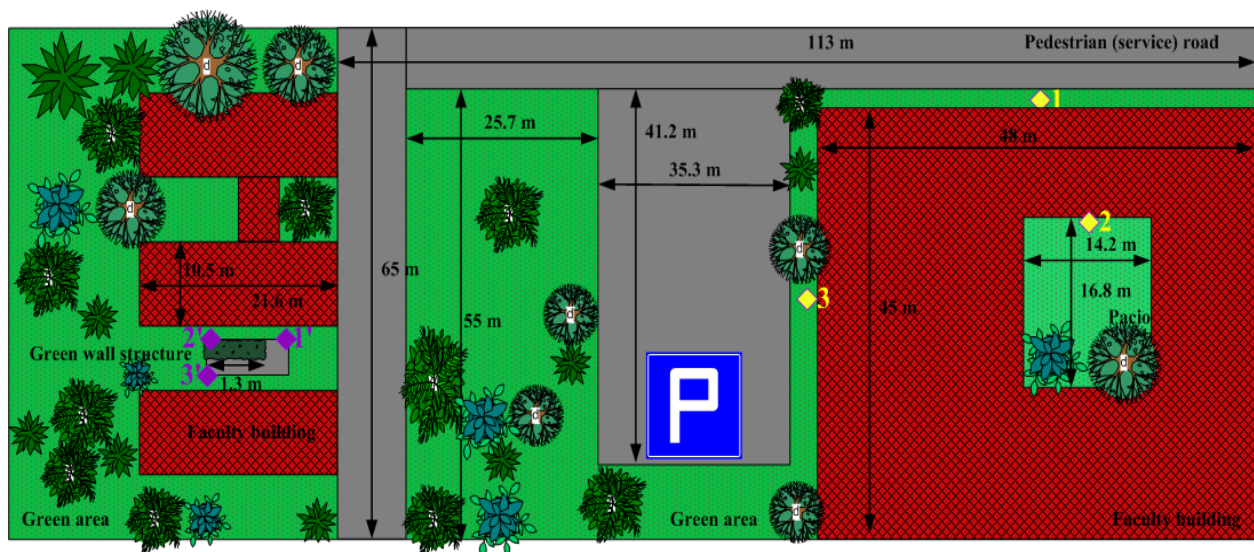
113 m

Pedestrian (service) road

1

25.7 m

41.2 m

48 m

35.3 m

2

14.2 m

10.5 m

65 m

21.6 m

3

16.8 m

55 m

45 m

Pacio

2'

1'

Green wall structure

3'

1.3 m

P

Faculty building

Green area

Green area

Faculty building